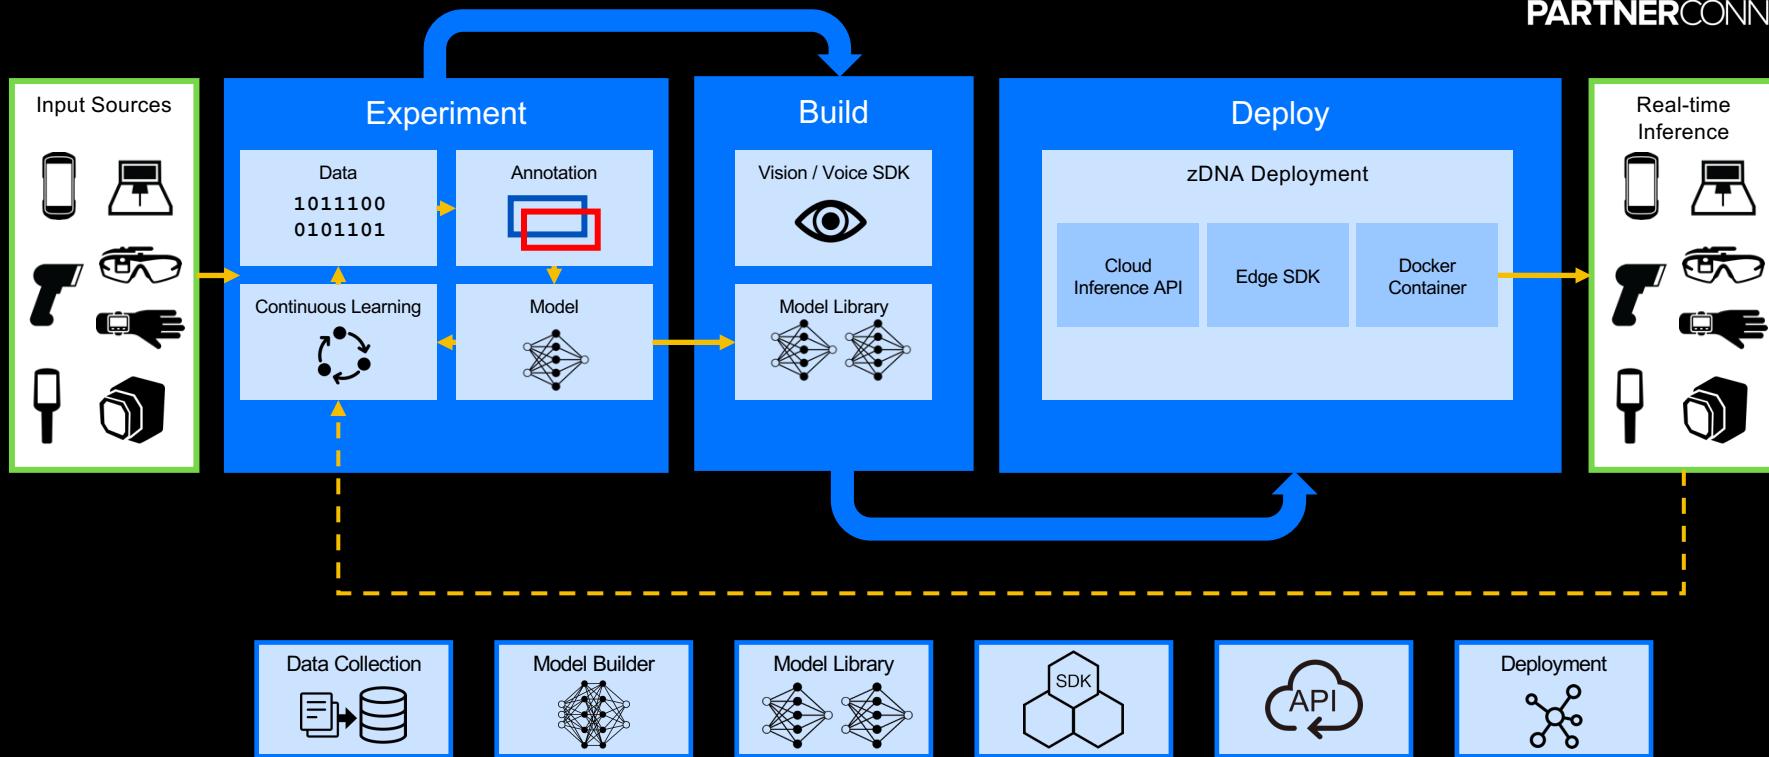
PARTNERCONN

Input Sources

Experiment

Data
1011100
0101101

Annotation

Continuous Learning

Model

Build

Vision / Voice SDK

Model Library

Deploy

zDNA Deployment

Cloud Inference API

Edge SDK

Docker Container

Real-time Inference

Data Collection

Model Builder

Model Library

SDK

API

Deployment